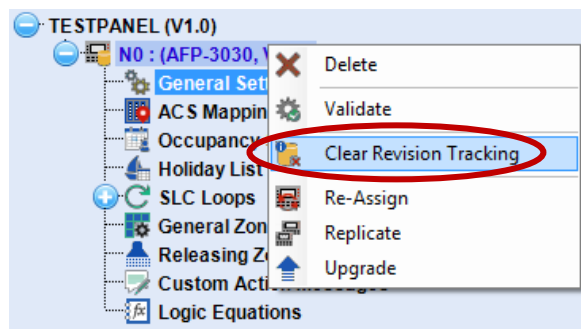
TESTPANEL (V1.0)

N0 : (AFP-3030, V

General Sett

ACS Mappin

Occupancy

Holiday List

SLC Loops

General Zon

Releasing Z

Custom Action Messages

Logic Equations

Delete

Validate

Clear Revision Tracking

Re-Assign

Replicate

Upgrade